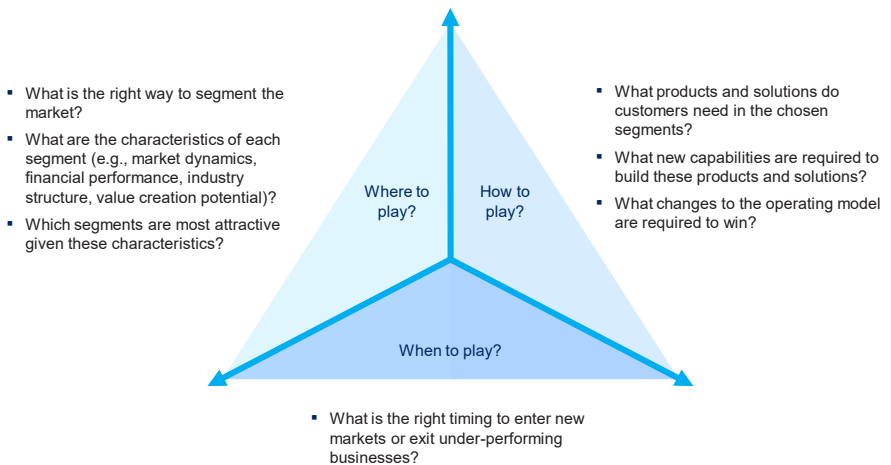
▪ What is the right way to segment the market?

▪ What are the characteristics of each segment (e.g., market dynamics, financial performance, industry structure, value creation potential)?

▪ Which segments are most attractive given these characteristics?

Where to play?

How to play?

▪ What products and solutions do customers need in the chosen segments?

▪ What new capabilities are required to build these products and solutions?

▪ What changes to the operating model are required to win?

When to play?

▪ What is the right timing to enter new markets or exit under-performing businesses?